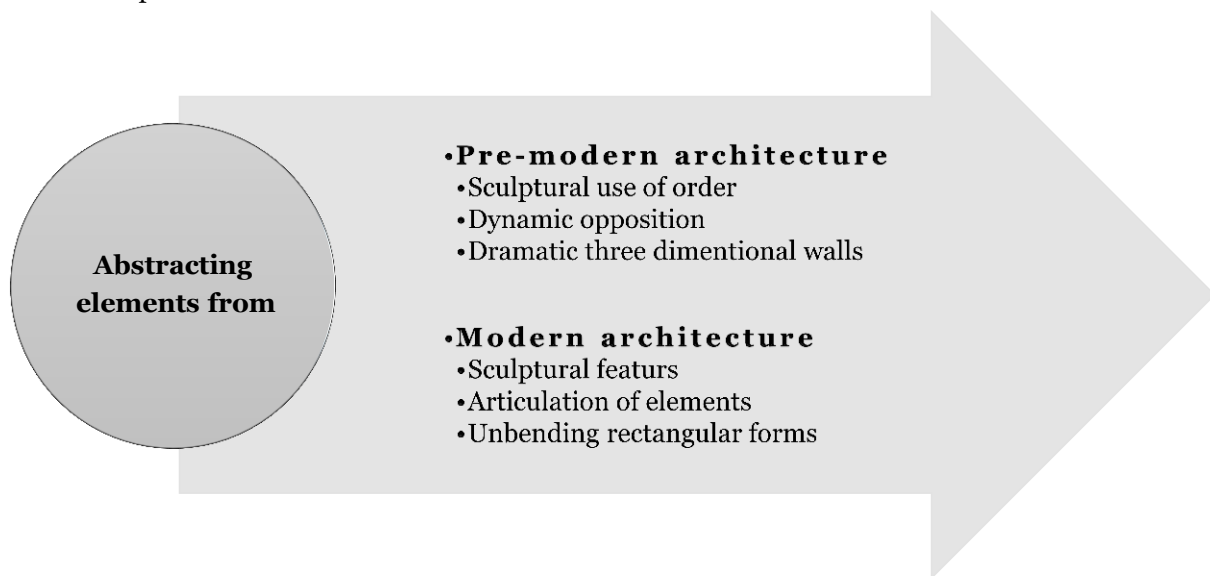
Abstracting elements from

•Pre-modern architecture
•Sculptural use of order
•Dynamic opposition
•Dramatic three dimentional walls

•Modern architecture
•Sculptural featurs
•Articulation of elements
•Unbending rectangular forms